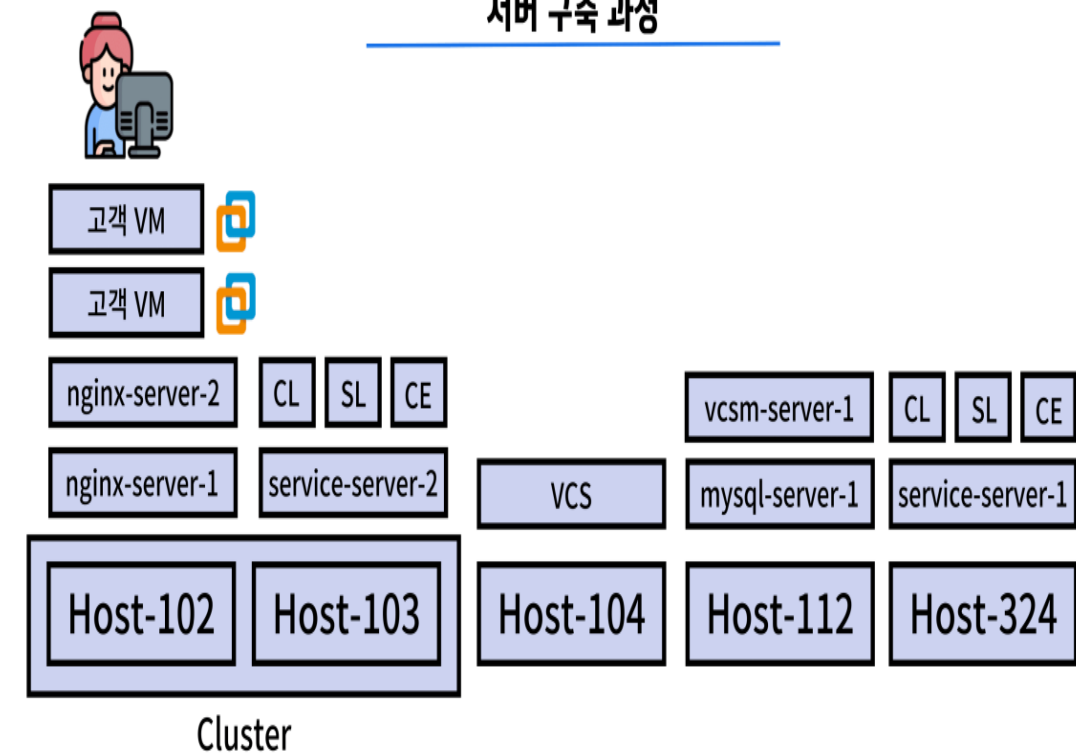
서버 구축 과정

고객 VM

고객 VM

nginx-server-2

CL

SL

CE

vcsm-server-1

CL

SL

CE

nginx-server-1

service-server-2

VCS

mysql-server-1

service-server-1

Host-102

Host-103

Host-104

Host-112

Host-324

Cluster